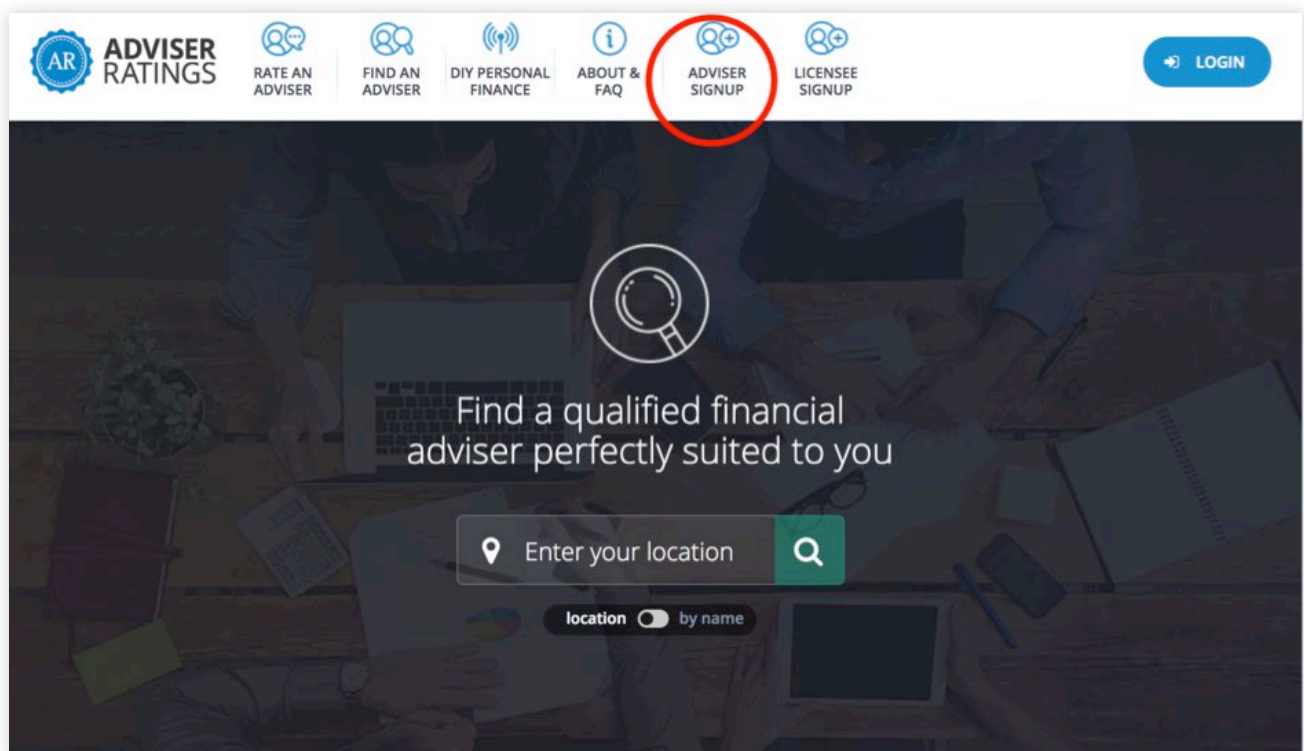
AR ADVISER RATINGS

RATE AN ADVISER

FIND AN ADVISER

DIY PERSONAL FINANCE

ABOUT & FAQ

ADVISER SIGNUP

LICENSEE SIGNUP

LOGIN

Find a qualified financial adviser perfectly suited to you

Enter your location

location by name